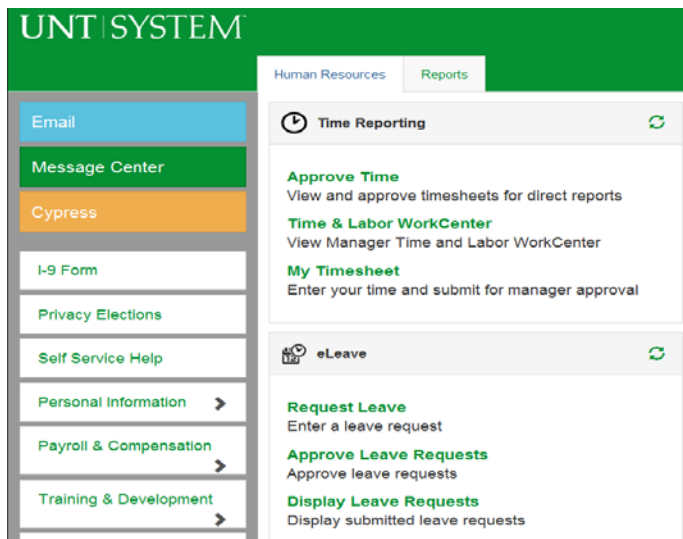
UNT | SYSTEM

Human Resources
Reports

Email
Message Center
Cypress
I-9 Form
Privacy Elections
Self Service Help
Personal Information
Payroll & Compensation
Training & Development

Time Reporting

Approve Time
View and approve timesheets for direct reports

Time & Labor WorkCenter
View Manager Time and Labor WorkCenter

My Timesheet
Enter your time and submit for manager approval

eLeave

Request Leave
Enter a leave request

Approve Leave Requests
Approve leave requests

Display Leave Requests
Display submitted leave requests